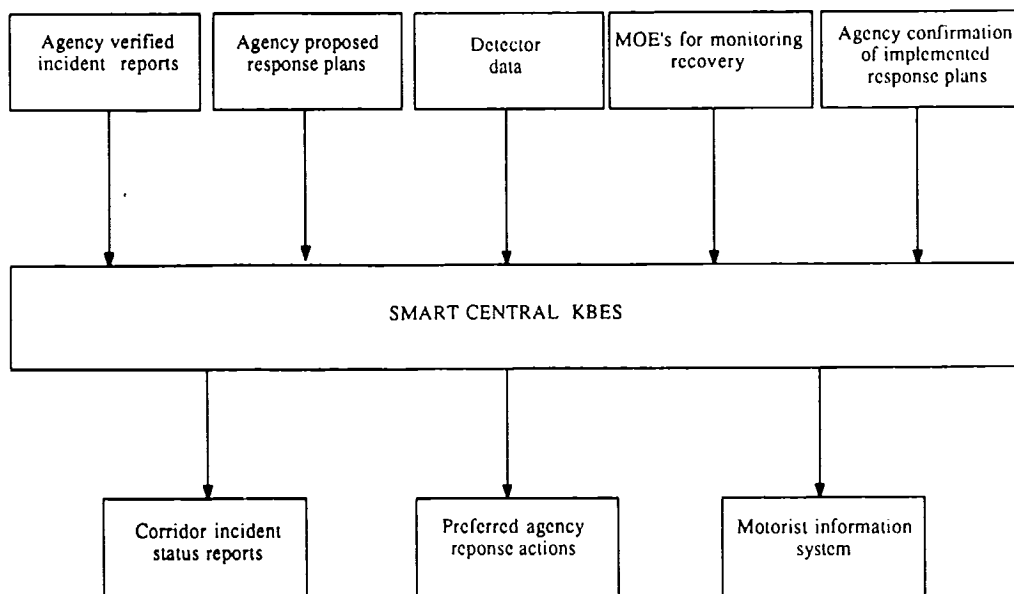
Agency verified incident reports

Agency proposed response plans

Detector data

MOE's for monitoring recovery

Agency confirmation of implemented response plans

SMART CENTRAL KBES

Corridor incident status reports

Preferred agency reponse actions

Motorist information system